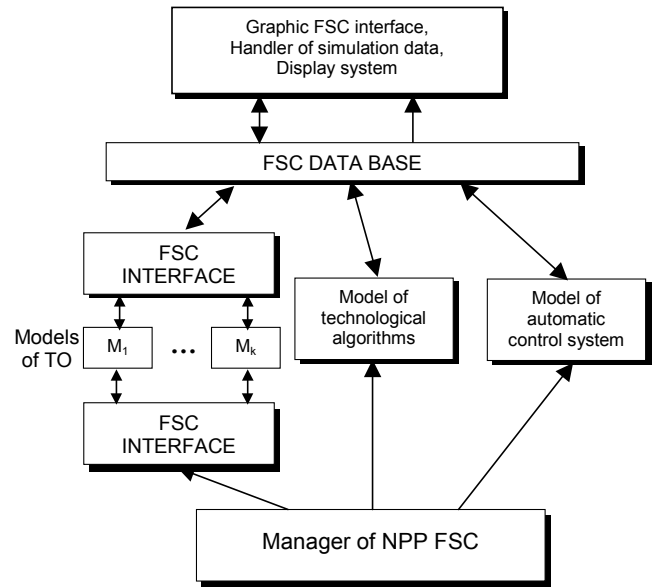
Graphic FSC interface,
Handler of simulation data,
Display system

FSC DATA BASE

FSC INTERFACE

Model of technological algorithms

Model of automatic control system

Models of TO

$M_1$

…

$M_k$

FSC INTERFACE

Manager of NPP FSC